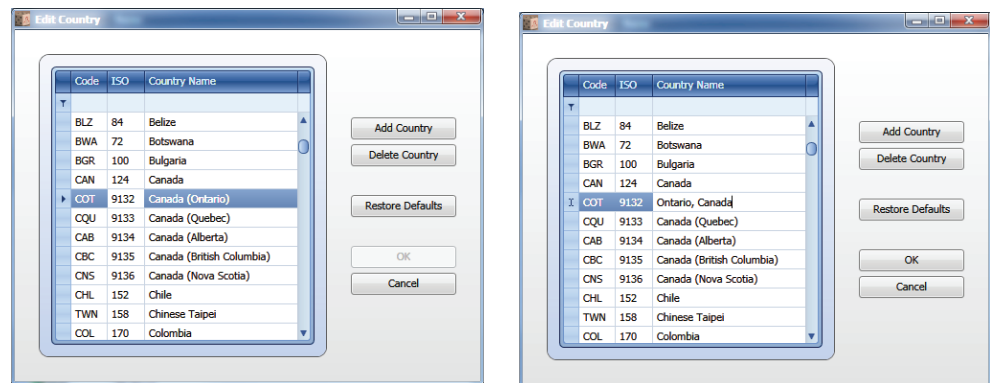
Edit Country

| Code | ISO | Country Name |
|---|---|---|
| BLZ | 84 | Belize |
| BWA | 72 | Botswana |
| BGR | 100 | Bulgaria |
| CAN | 124 | Canada |
| COT | 9132 | Canada (Ontario) |
| CQU | 9133 | Canada (Quebec) |
| CAB | 9134 | Canada (Alberta) |
| CBC | 9135 | Canada (British Columbia) |
| CNS | 9136 | Canada (Nova Scotia) |
| CHL | 152 | Chile |
| TWN | 158 | Chinese Taipei |
| COL | 170 | Colombia |

Add Country
Delete Country
Restore Defaults
OK
Cancel

Edit Country

| Code | ISO | Country Name |
|---|---|---|
| BLZ | 84 | Belize |
| BWA | 72 | Botswana |
| BGR | 100 | Bulgaria |
| CAN | 124 | Canada |
| COT | 9132 | Ontario, Canada |
| CQU | 9133 | Canada (Quebec) |
| CAB | 9134 | Canada (Alberta) |
| CBC | 9135 | Canada (British Columbia) |
| CNS | 9136 | Canada (Nova Scotia) |
| CHL | 152 | Chile |
| TWN | 158 | Chinese Taipei |
| COL | 170 | Colombia |

Add Country
Delete Country
Restore Defaults
OK
Cancel